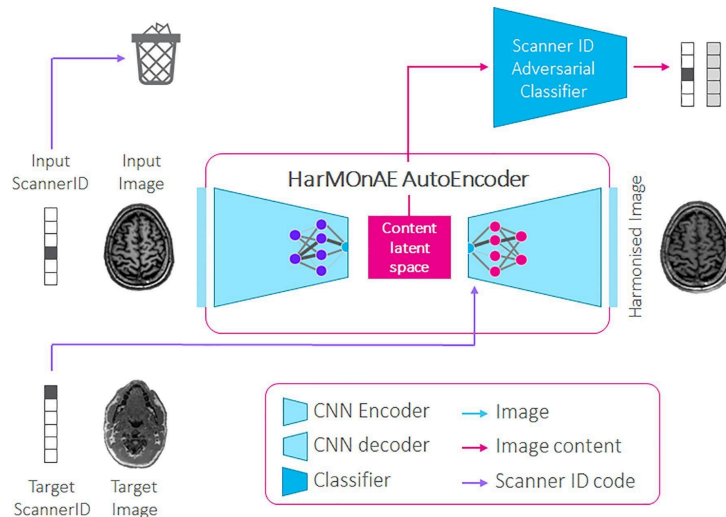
Scanner ID Adversarial Classifier

Input ScannerID

Input Image

HarMOnAE AutoEncoder

Content latent space

Harmonised Image

Target ScannerID

Target Image

CNN Encoder

CNN decoder

Classifier

Image

Image content

Scanner ID code